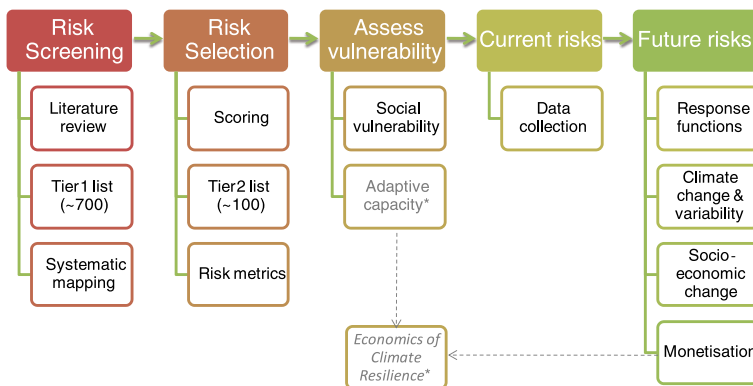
Risk Screening

Literature review

Tier1 list (~700)

Systematic mapping

Risk Selection

Scoring

Tier2 list (~100)

Risk metrics

Assess vulnerability

Social vulnerability

Adaptive capacity*

Economics of Climate Resilience*

Current risks

Data collection

Future risks

Response functions

Climate change & variability

Socio-economic change

Monetisation